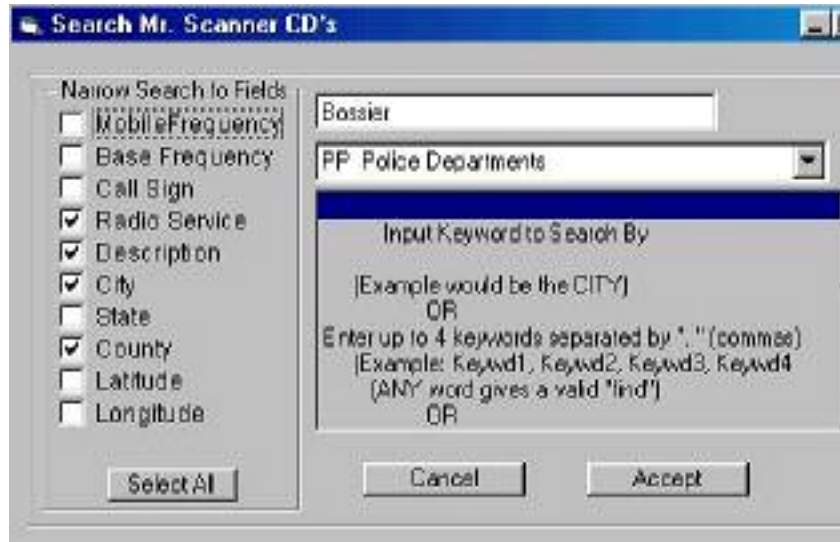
Search Mr. Scanner CD's

Narrow Search to Fields
MobileFrequency
Base Frequency
Call Sign
Radio Service
Description
City
State
County
Latitude
Longitude

Select All

Bossier

PP Police Departments

Input Keyword to Search By

(Example would be the CITY)
OR
Enter up to 4 keywords separated by ", " (commas)
(Example: Keywd1, Keywd2, Keywd3, Keywd4
(ANY word gives a valid "find")
OR

Cancel

Accept